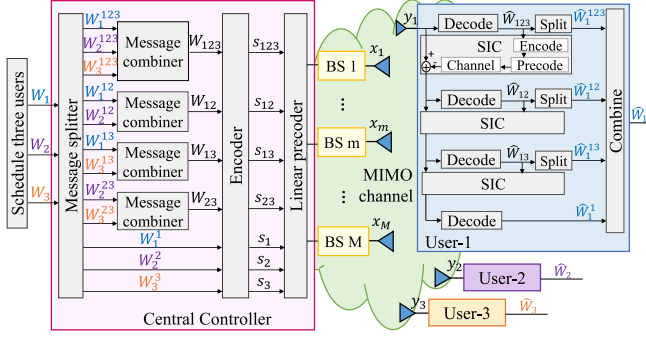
Schedule three users

$W_1$
$W_2$
$W_3$

Message splitter

$W_1^{123}$
$W_2^{123}$
$W_3^{123}$
Message combiner
$W_{123}$

$W_1^{12}$
$W_2^{12}$
Message combiner
$W_{12}$

$W_1^{13}$
$W_3^{13}$
Message combiner
$W_{13}$

$W_2^{23}$
$W_3^{23}$
Message combiner
$W_{23}$

$W_1^1$
$W_2^2$
$W_3^3$

Encoder

$s_{123}$
$s_{12}$
$s_{13}$
$s_{23}$
$s_1$
$s_2$
$s_3$

Linear precoder

Central Controller

BS 1
$x_1$
⋮
BS m
$x_m$
⋮
BS M
$x_M$

MIMO channel

$y_1$
Decode
$\widehat{W}_{123}$
Split
$\widehat{W}_1^{123}$
SIC
Encode
+
−
Channel
Precode
Decode
$\widehat{W}_{12}$
Split
$\widehat{W}_1^{12}$
SIC
Decode
$\widehat{W}_{13}$
Split
$\widehat{W}_1^{13}$
SIC
Decode
$\widehat{W}_1^1$
Combine
$\widehat{W}_1$
User-1

$y_2$
User-2
$\widehat{W}_2$

$y_3$
User-3
$\widehat{W}_3$